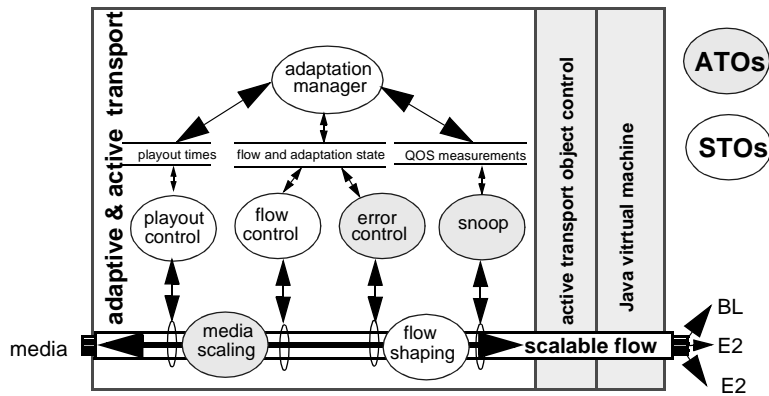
adaptive & active transport

adaptation manager

playout times

flow and adaptation state

QOS measurements

playout control

flow control

error control

snoop

active transport object control

Java vitrtual machine

ATOs

STOs

media

media scaling

flow shaping

scalable flow

BL

E2

E2